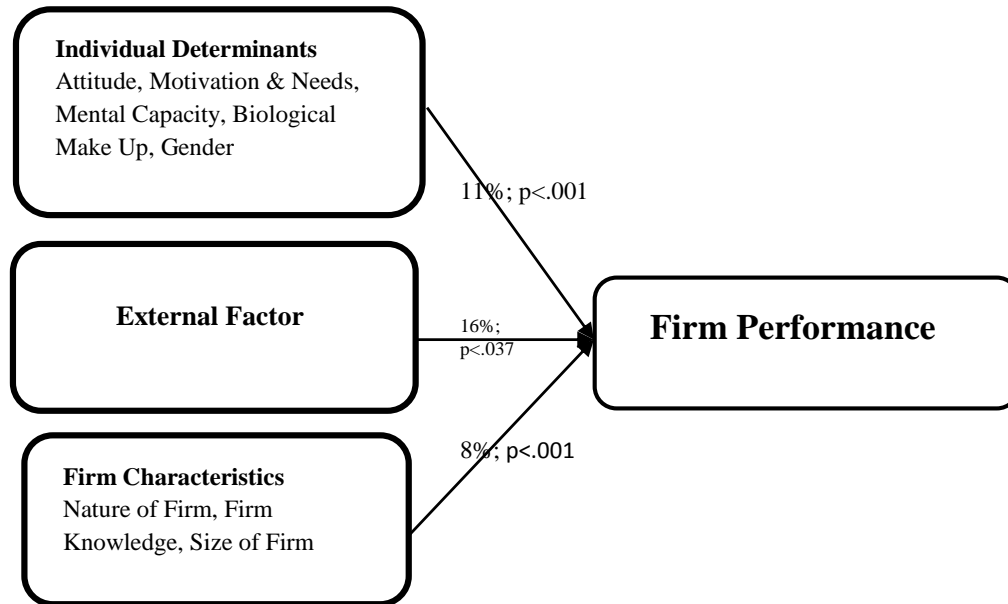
**Individual Determinants**
Attitude, Motivation & Needs, Mental Capacity, Biological Make Up, Gender

11%; p<.001

**External Factor**

16%; p<.037

**Firm Performance**

8%; p<.001

**Firm Characteristics**
Nature of Firm, Firm Knowledge, Size of Firm